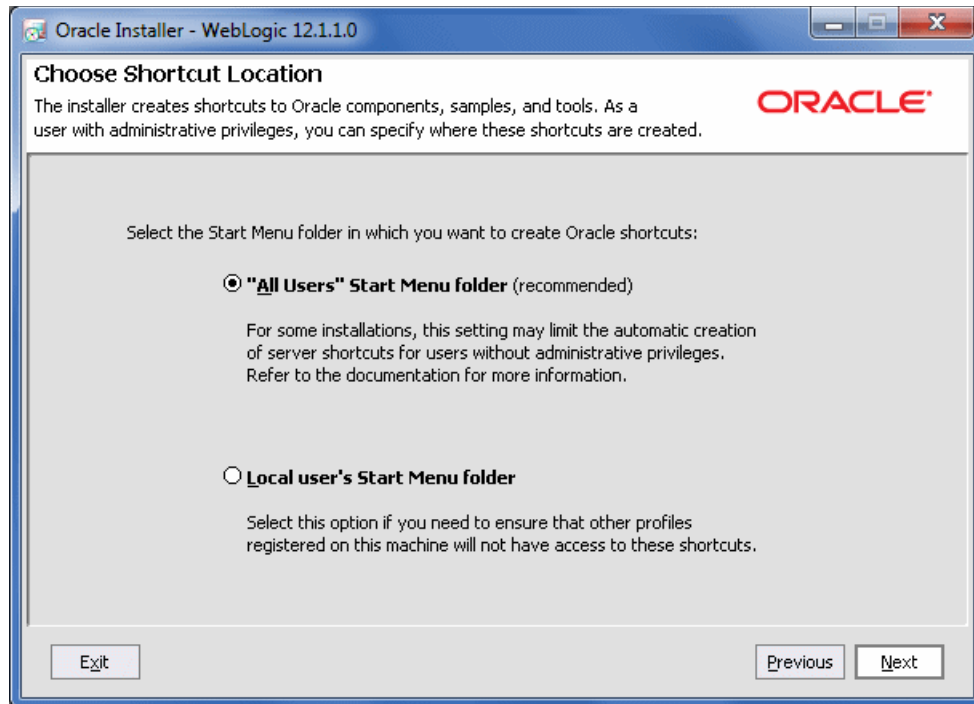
Oracle Installer - WebLogic 12.1.1.0

Choose Shortcut Location

The installer creates shortcuts to Oracle components, samples, and tools. As a user with administrative privileges, you can specify where these shortcuts are created.

ORACLE

Select the Start Menu folder in which you want to create Oracle shortcuts:

"All Users" Start Menu folder (recommended)

For some installations, this setting may limit the automatic creation of server shortcuts for users without administrative privileges. Refer to the documentation for more information.

Local user's Start Menu folder

Select this option if you need to ensure that other profiles registered on this machine will not have access to these shortcuts.

Exit

Previous

Next